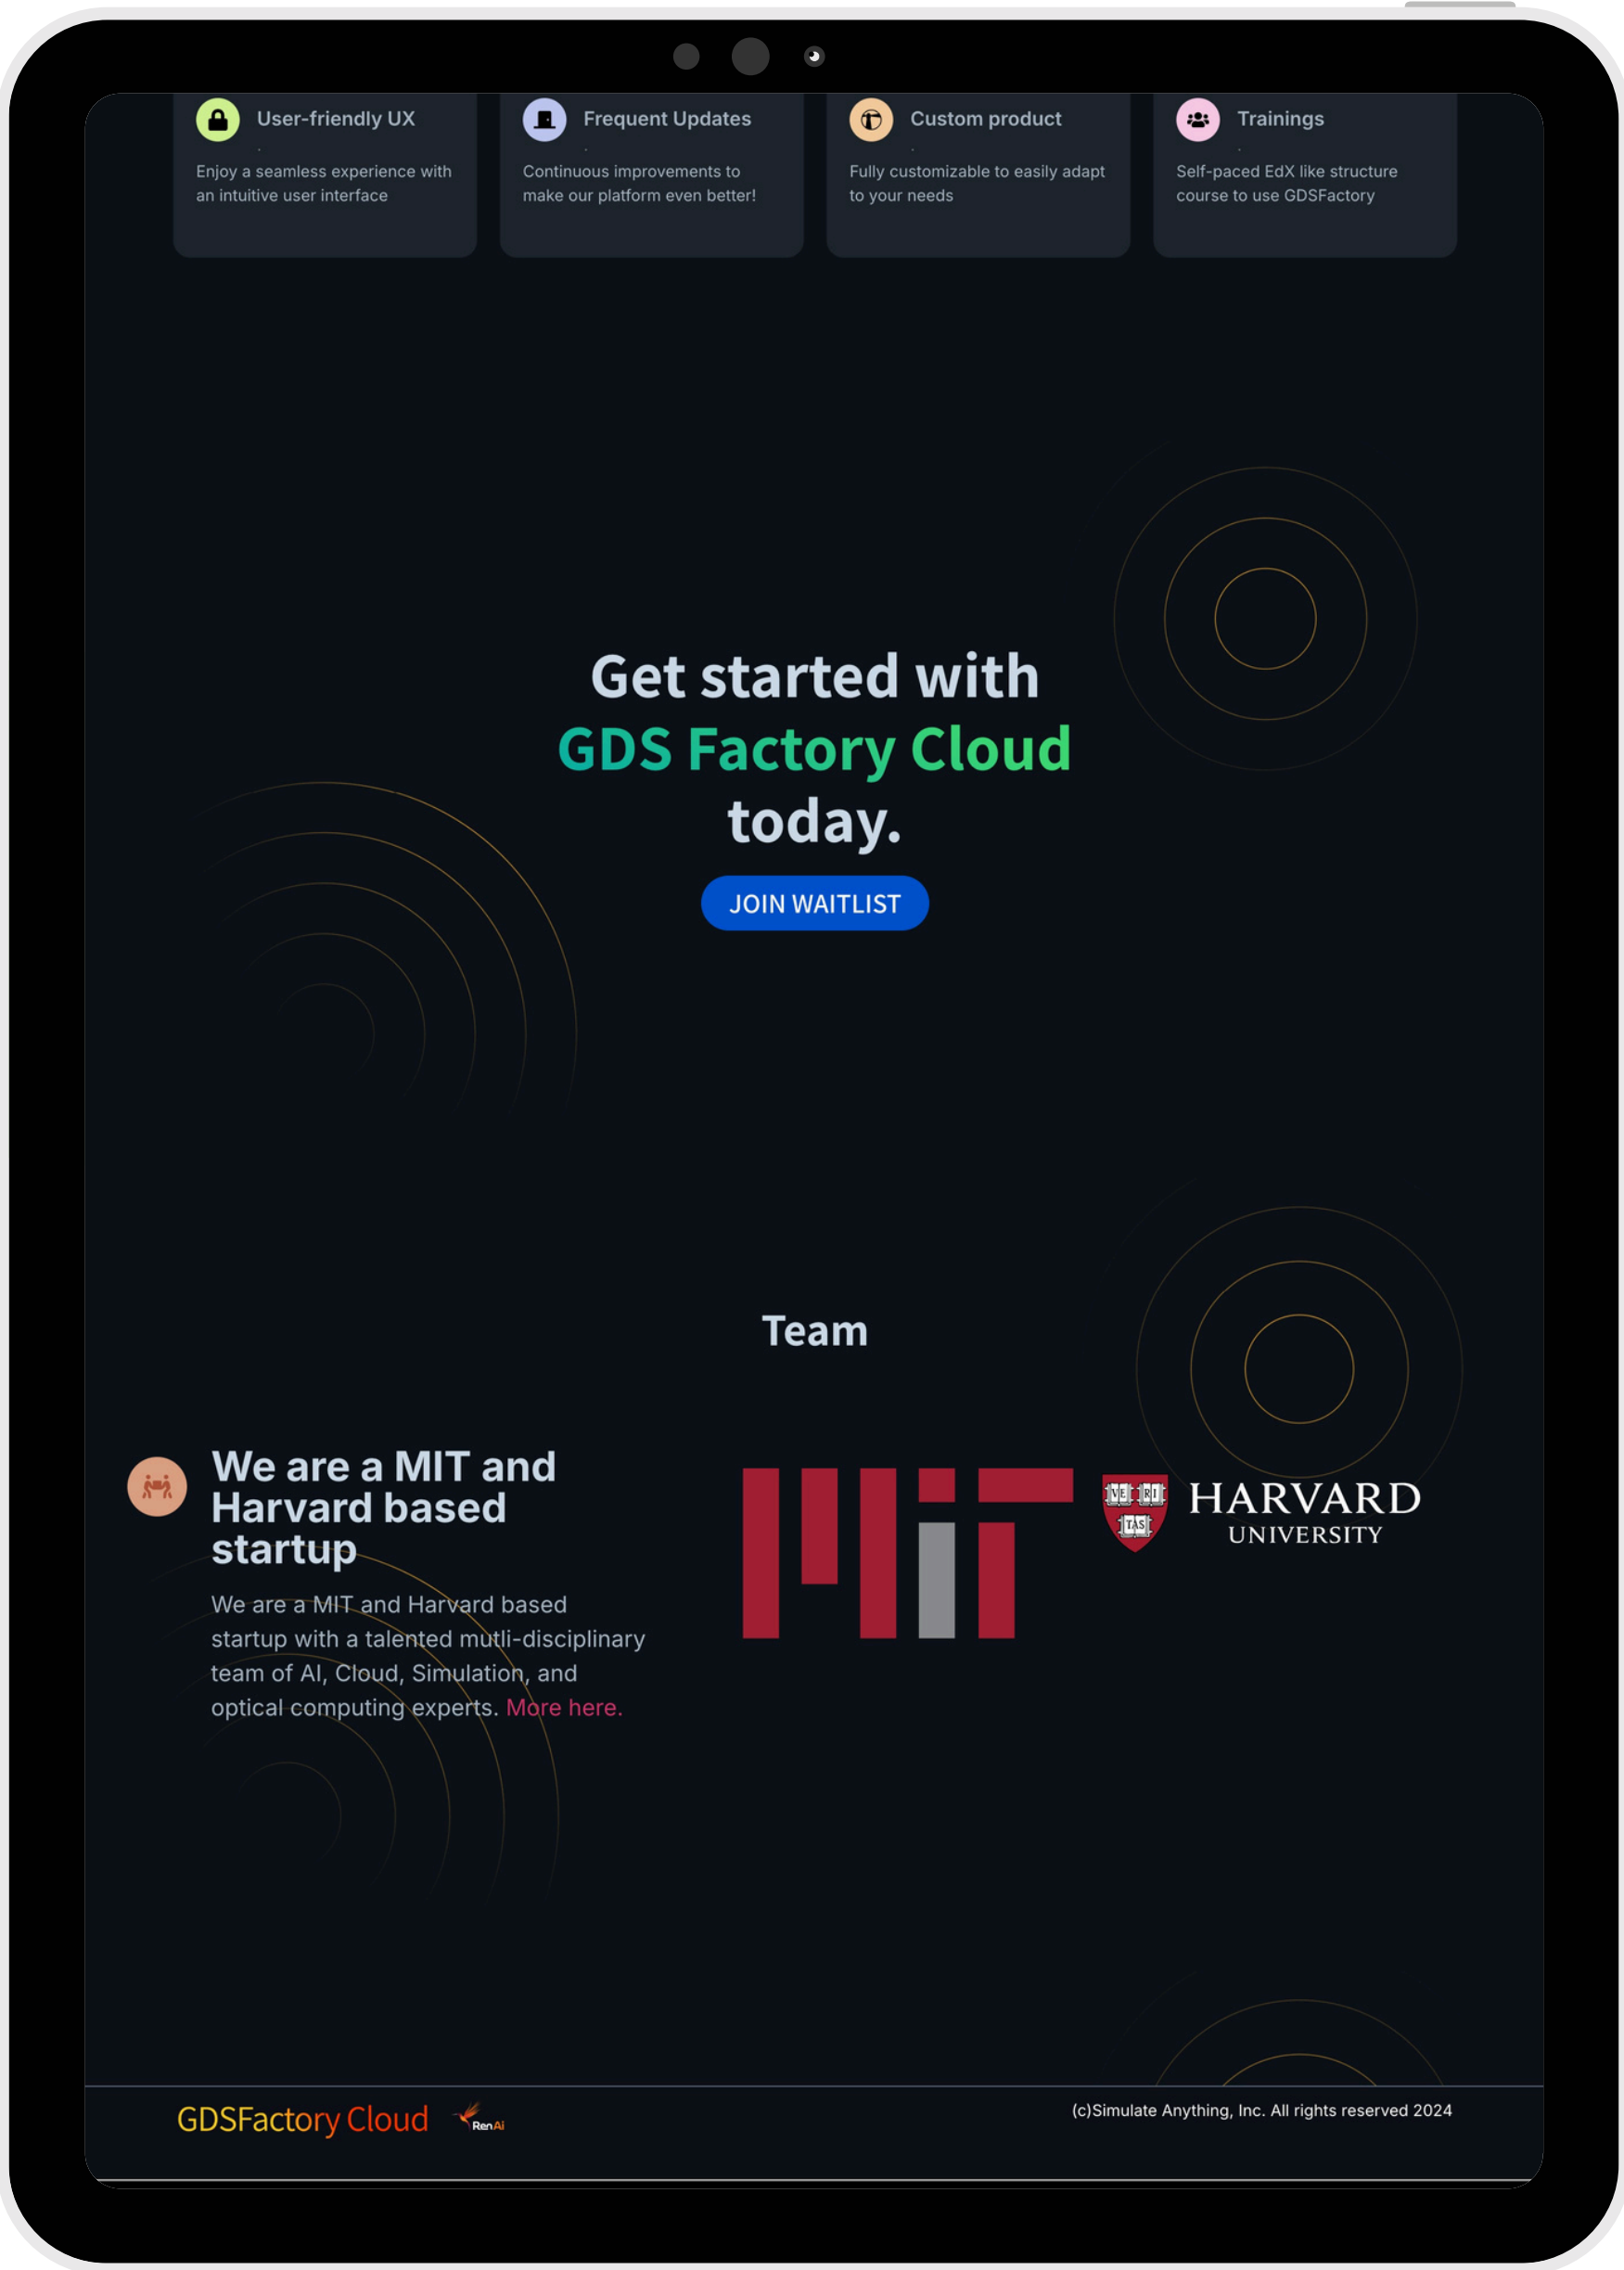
User-friendly UX

Enjoy a seamless experience with an intuitive user interface

Frequent Updates

Continuous improvements to make our platform even better!

Custom product

Fully customizable to easily adapt to your needs

Trainings

Self-paced EdX like structure course to use GDSFactory

Get started with GDS Factory Cloud today.

JOIN WAITLIST

Team

We are a MIT and Harvard based startup

We are a MIT and Harvard based startup with a talented mutli-disciplinary team of AI, Cloud, Simulation, and optical computing experts. More here.

MIT

VE RI TAS

HARVARD UNIVERSITY

GDSFactory Cloud

RenAi

(c)Simulate Anything, Inc. All rights reserved 2024